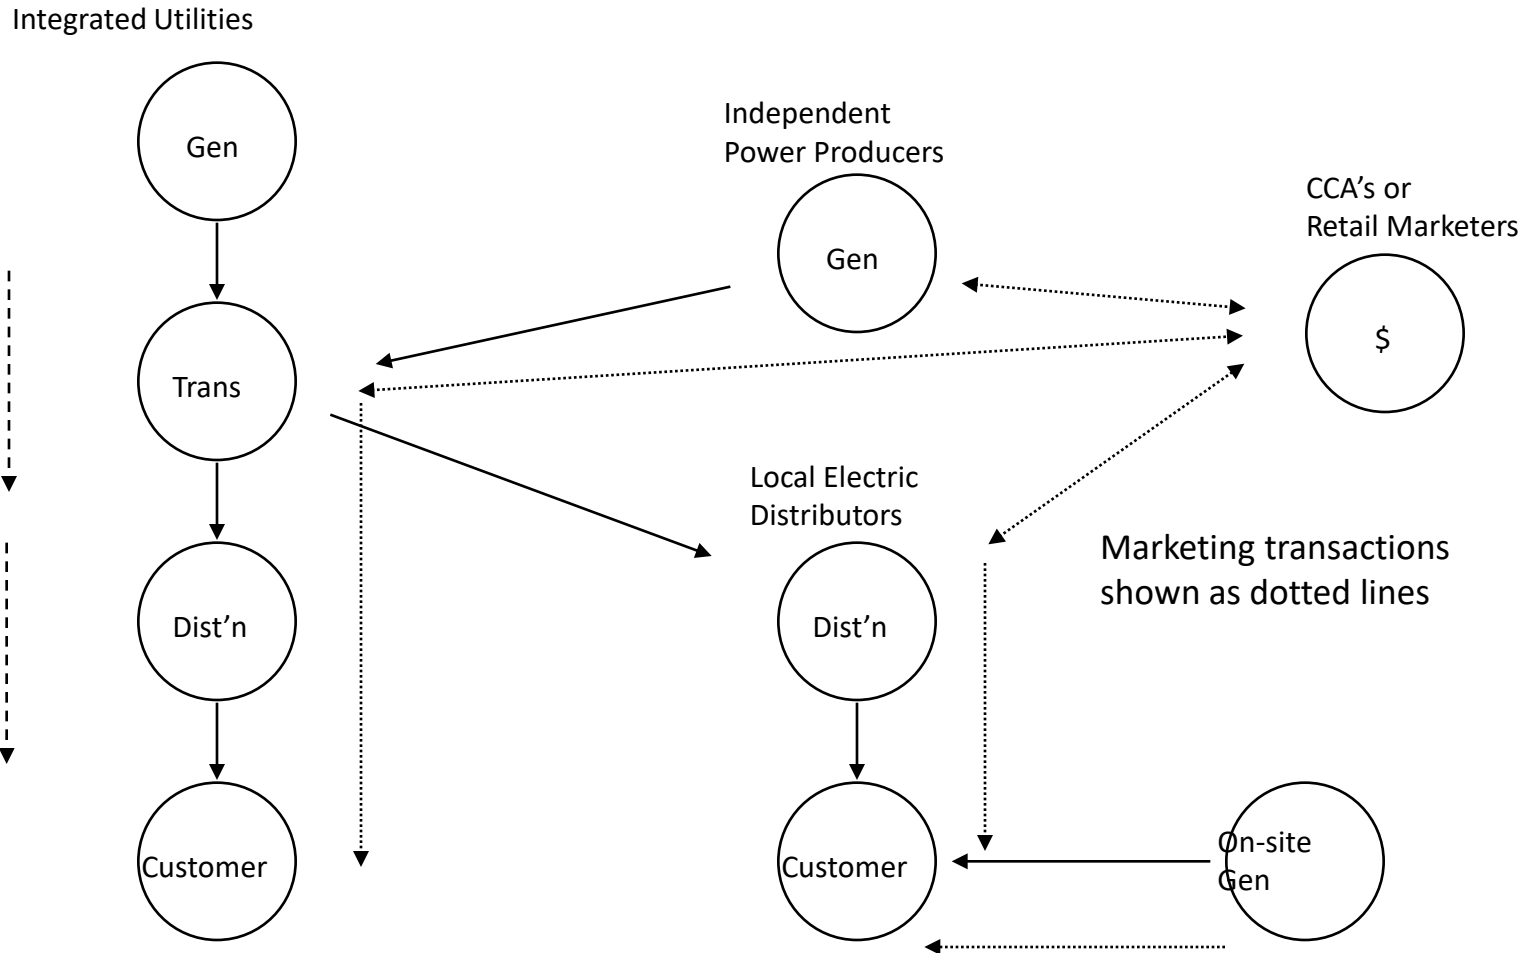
Integrated Utilities

Gen

Trans

Dist’n

Customer

Independent Power Producers

Gen

CCA’s or Retail Marketers

$

Local Electric Distributors

Dist’n

Customer

Marketing transactions shown as dotted lines

On-site Gen